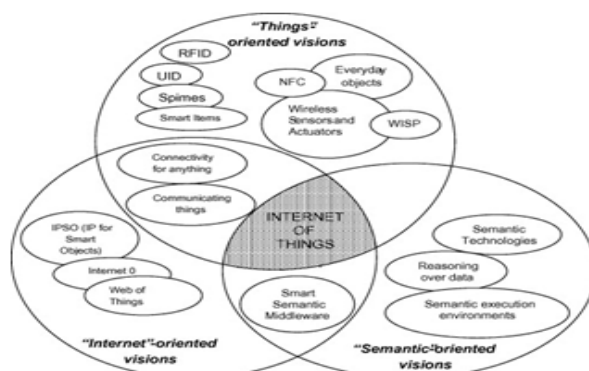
"Things" oriented visions

RFID

UID

Spimes

Smart Items

NFC

Everyday objects

Wireless Sensorsand Actuators

WISP

Connectivity for anything

Communicating things

INTERNET OF THINGS

IPSO (IP for Smart Objects)

Internet 0

Web of Things

Smart Semantic Middleware

Semantic Technologies

Reasoning over data

Semantic execution environments

"Internet"-oriented visions

"Semantic"-oriented visions